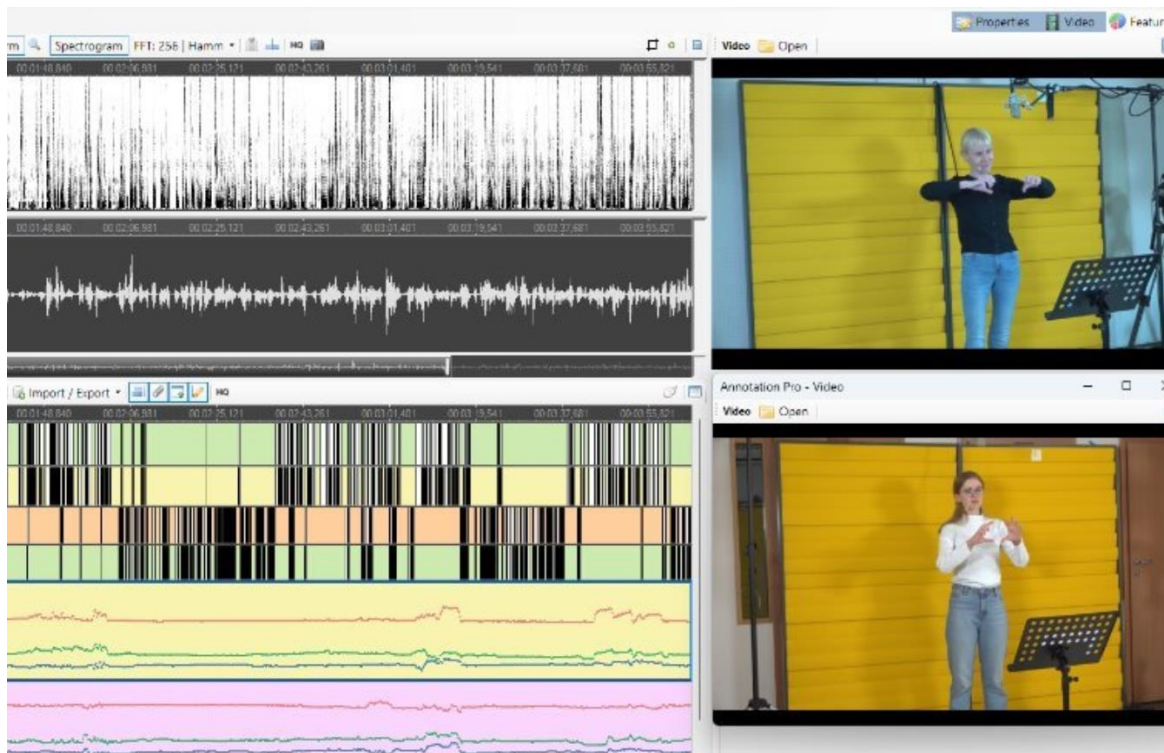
Properties Video Featur

rm Spectrogram FFT: 256 | Hamm HQ

00:01:48,840 00:02:06,981 00:02:25,121 00:02:43,261 00:03:01,401 00:03:19,541 00:03:37,681 00:03:55,821

00:01:48,840 00:02:06,981 00:02:25,121 00:02:43,261 00:03:01,401 00:03:19,541 00:03:37,681 00:03:55,821

Import / Export HQ

00:01:48,840 00:02:06,981 00:02:25,121 00:02:43,261 00:03:01,401 00:03:19,541 00:03:37,681 00:03:55,821

Video Open

Annotation Pro - Video

Video Open